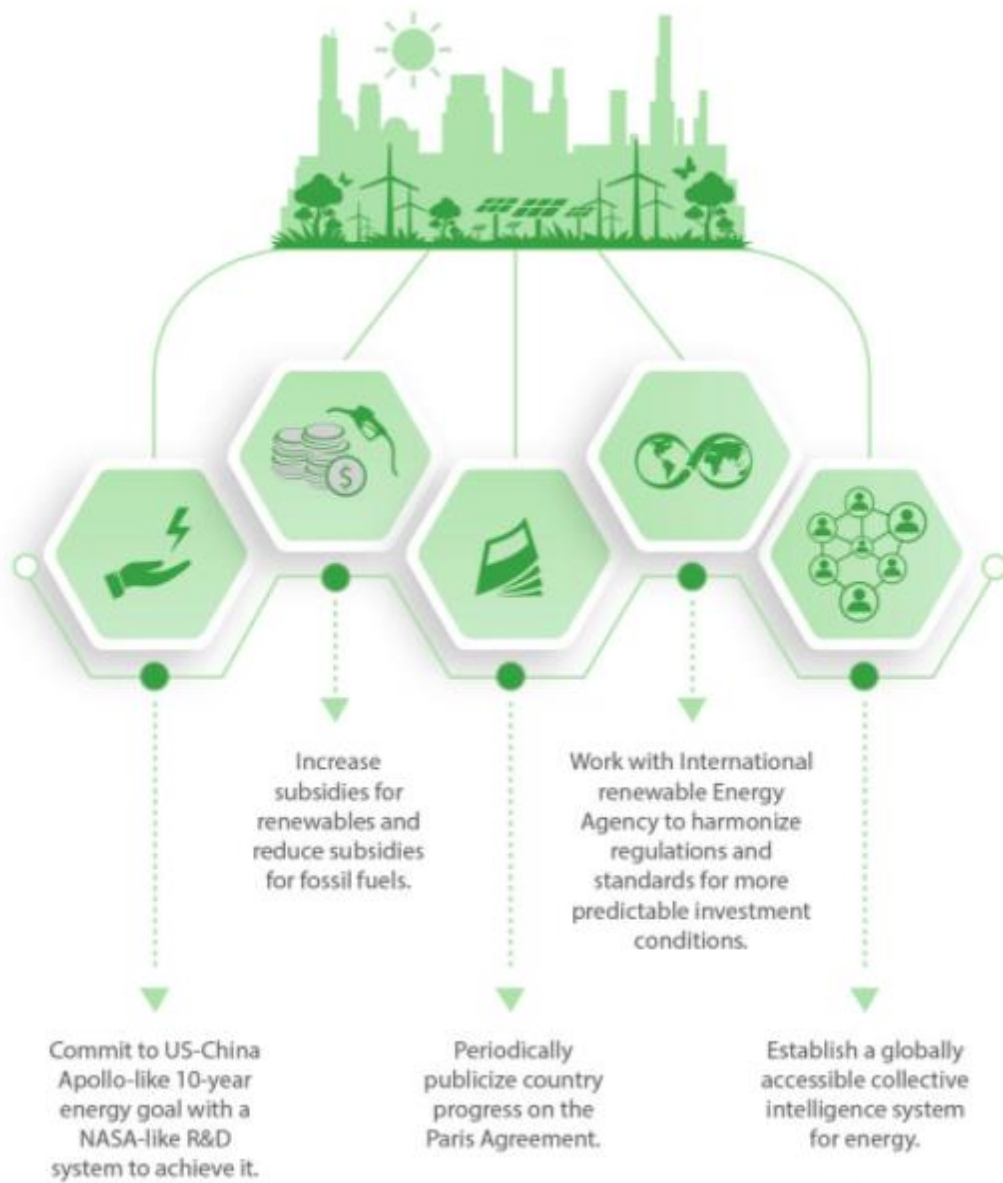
Increase subsidies for renewables and reduce subsidies for fossil fuels.

Work with International renewable Energy Agency to harmonize regulations and standards for more predictable investment conditions.

Commit to US-China Apollo-like 10-year energy goal with a NASA-like R&D system to achieve it.

Periodically publicize country progress on the Paris Agreement.

Establish a globally accessible collective intelligence system for energy.